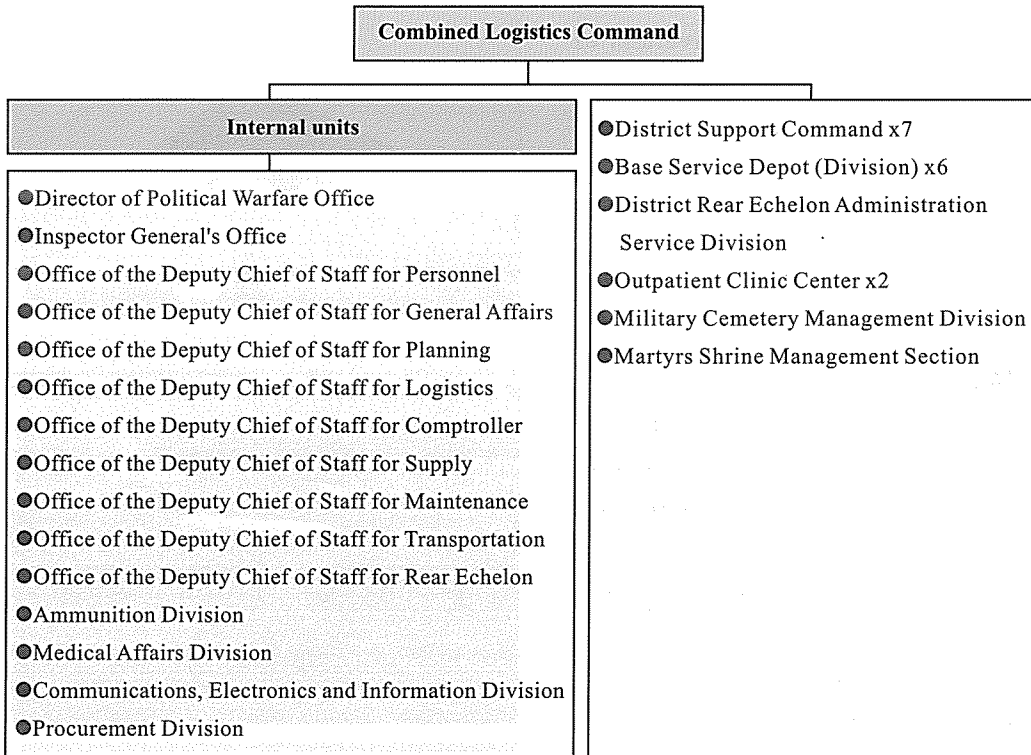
Combined Logistics Command

Internal units

●Director of Political Warfare Office
●Inspector General's Office
●Office of the Deputy Chief of Staff for Personnel
●Office of the Deputy Chief of Staff for General Affairs
●Office of the Deputy Chief of Staff for Planning
●Office of the Deputy Chief of Staff for Logistics
●Office of the Deputy Chief of Staff for Comptroller
●Office of the Deputy Chief of Staff for Supply
●Office of the Deputy Chief of Staff for Maintenance
●Office of the Deputy Chief of Staff for Transportation
●Office of the Deputy Chief of Staff for Rear Echelon
●Ammunition Division
●Medical Affairs Division
●Communications, Electronics and Information Division
●Procurement Division

●District Support Command x7
●Base Service Depot (Division) x6
●District Rear Echelon Administration Service Division
●Outpatient Clinic Center x2
●Military Cemetery Management Division
●Martyrs Shrine Management Section